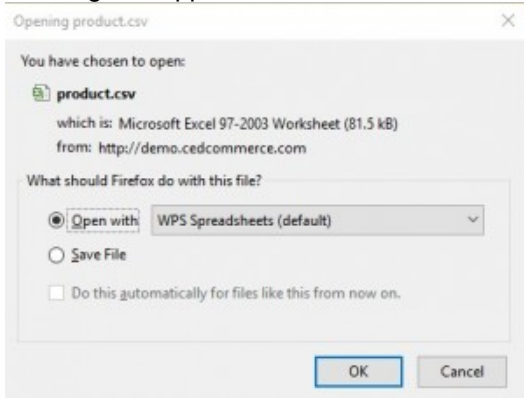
Opening product.csv

You have chosen to open:

product.csv

which is: Microsoft Excel 97-2003 Worksheet (81.5 kB)

from: http://demo.cedcommerce.com

What should Firefox do with this file?

Open with WPS Spreadsheets (default)

Save File

Do this automatically for files like this from now on.

OK Cancel